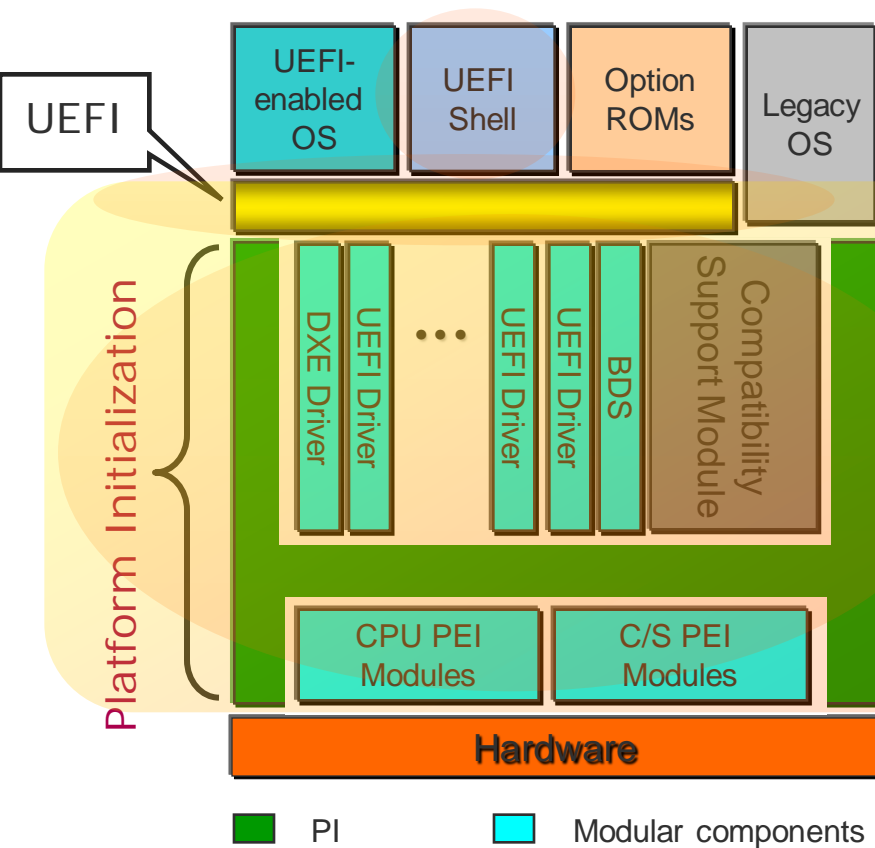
UEFI-enabled OS

UEFI Shell

Option ROMs

Legacy OS

UEFI

Platform Initialization

DXE Driver

UEFI Driver

• • •

UEFI Driver

UEFI Driver

BDS

Compatibility Support Module

CPU PEI Modules

C/S PEI Modules

Hardware

PI

Modular components